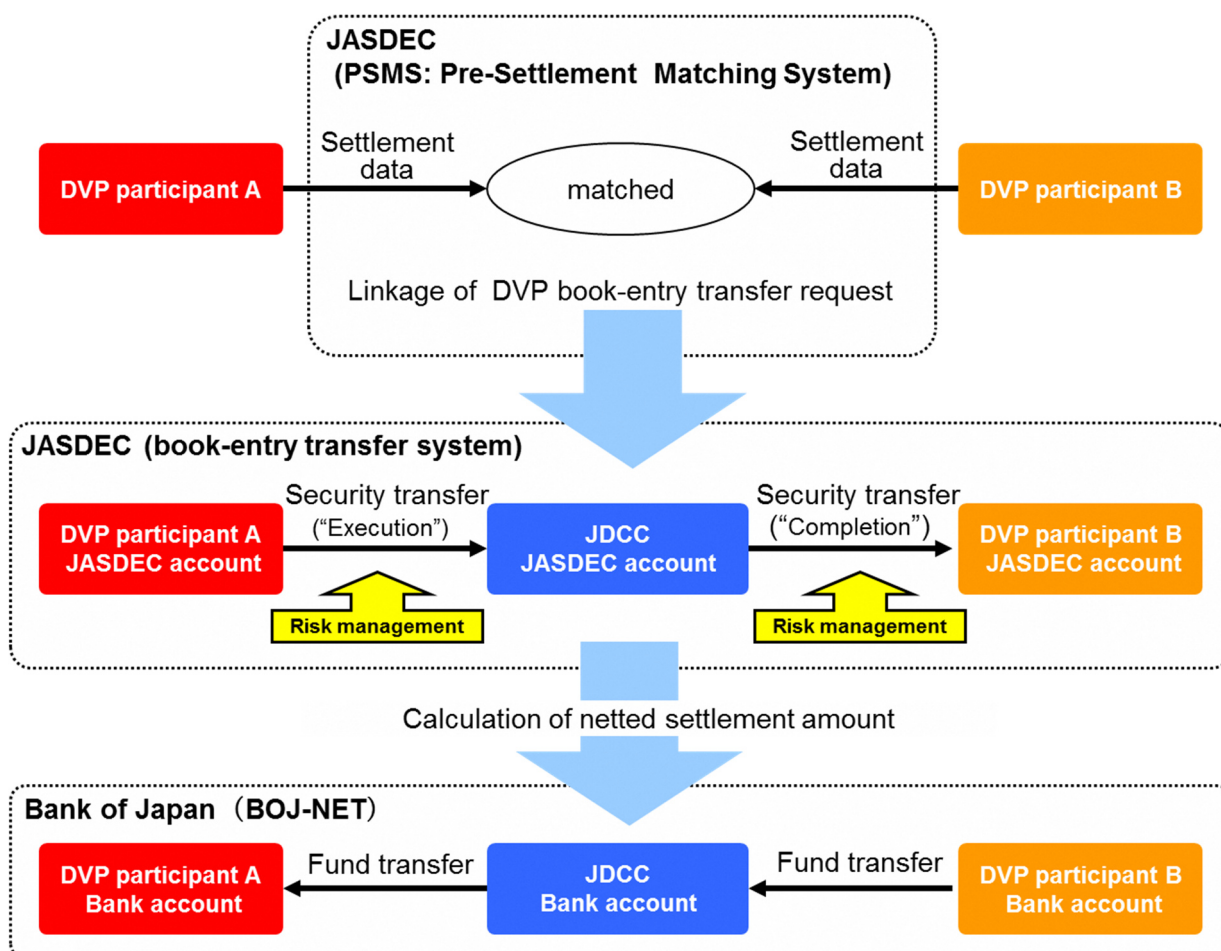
JASDEC
(PSMS: Pre-Settlement Matching System)

DVP participant A

Settlement data

matched

Settlement data

DVP participant B

Linkage of DVP book-entry transfer request

JASDEC (book-entry transfer system)

DVP participant A JASDEC account

Security transfer ("Execution")

JDCC JASDEC account

Security transfer ("Completion")

DVP participant B JASDEC account

Risk management

Risk management

Calculation of netted settlement amount

Bank of Japan (BOJ-NET)

DVP participant A Bank account

Fund transfer

JDCC Bank account

Fund transfer

DVP participant B Bank account